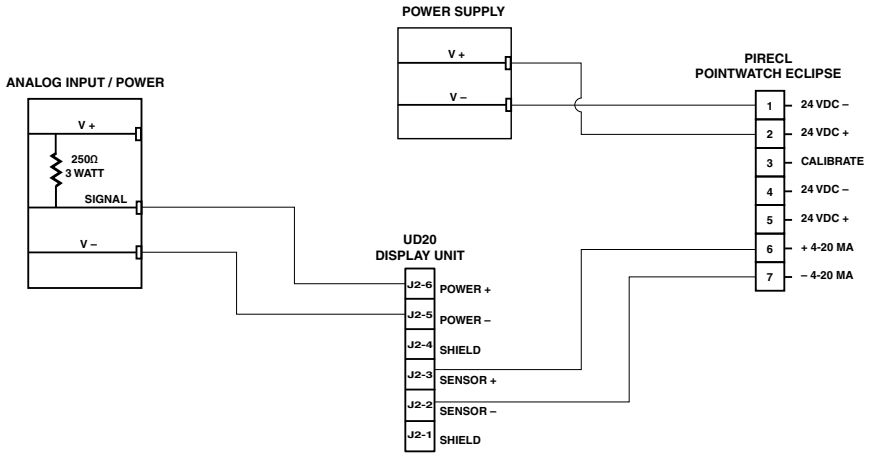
POWER SUPPLY

V +

V –

PIRECL
POINTWATCH ECLIPSE

ANALOG INPUT / POWER

V +

250Ω
3 WATT

SIGNAL

V –

| 1 | 24 VDC – |
|---|---|
| 2 | 24 VDC + |
| 3 | CALIBRATE |
| 4 | 24 VDC – |
| 5 | 24 VDC + |
| 6 | + 4-20 MA |
| 7 | – 4-20 MA |

UD20
DISPLAY UNIT

| J2-6 | POWER + |
|---|---|
| J2-5 | POWER – |
| J2-4 | SHIELD |
| J2-3 | SENSOR + |
| J2-2 | SENSOR – |
| J2-1 | SHIELD |